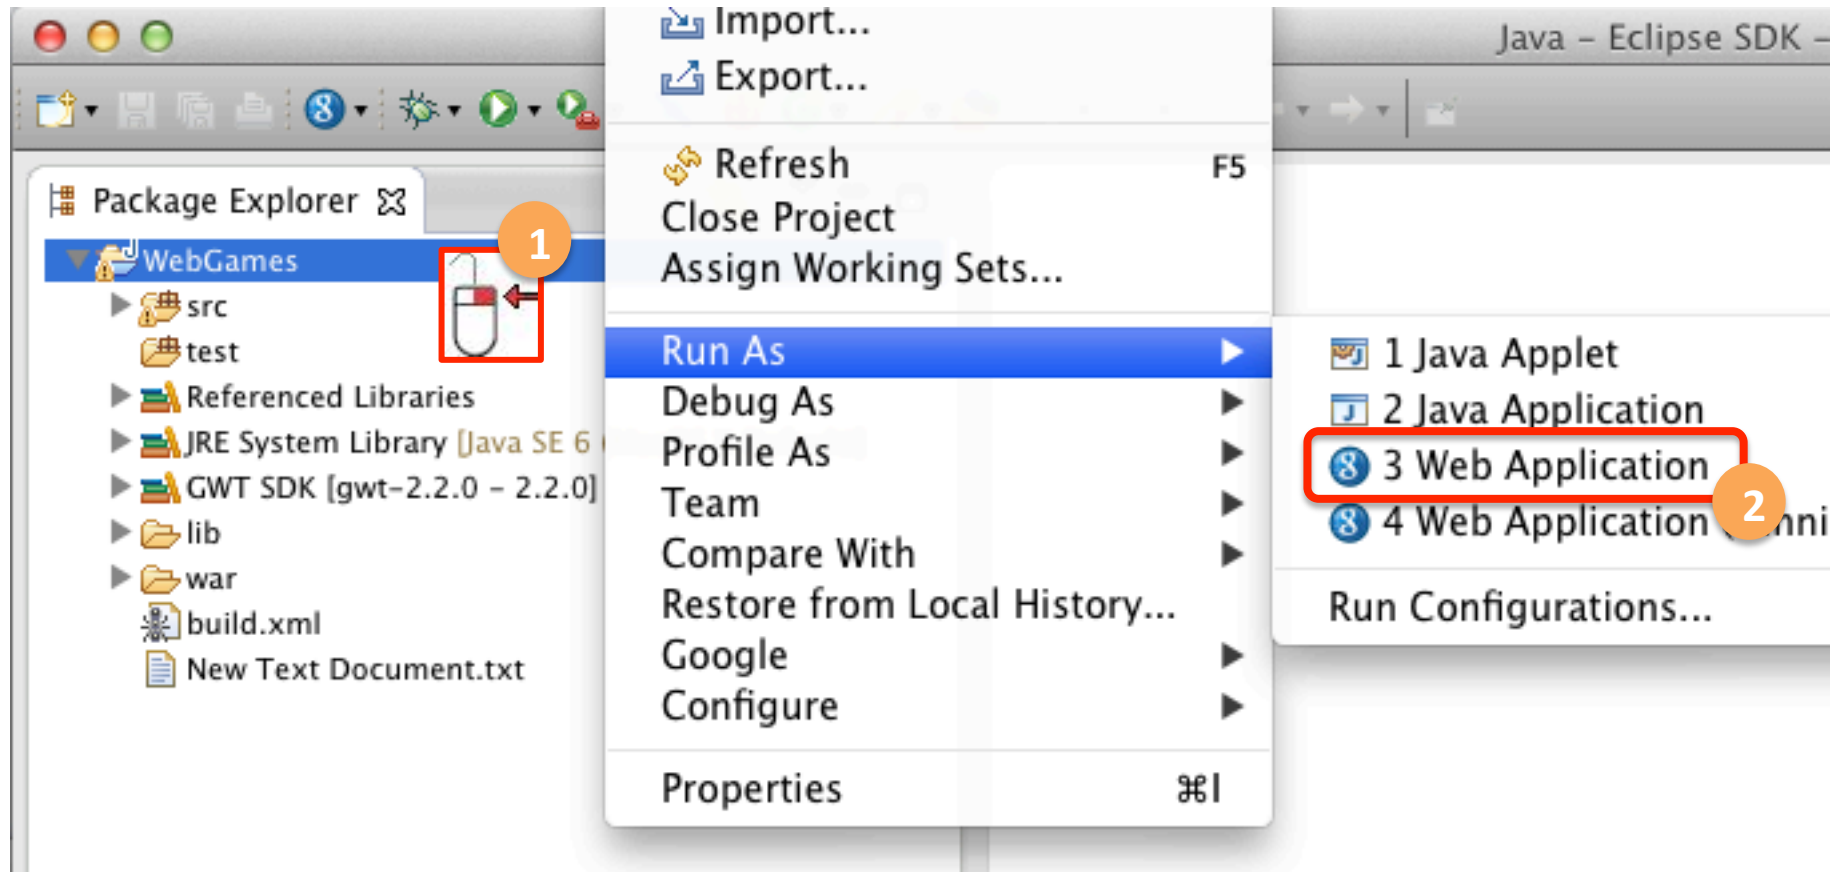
Java – Eclipse SDK –

Package Explorer

WebGames
src
test
Referenced Libraries
JRE System Library [Java SE 6
GWT SDK [gwt-2.2.0 - 2.2.0]
lib
war
build.xml
New Text Document.txt

1

Import...
Export...
Refresh F5
Close Project
Assign Working Sets...
Run As
Debug As
Profile As
Team
Compare With
Restore from Local History...
Google
Configure
Properties ⌘I

1 Java Applet
2 Java Application
3 Web Application
4 Web Application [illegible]nni
Run Configurations...

2